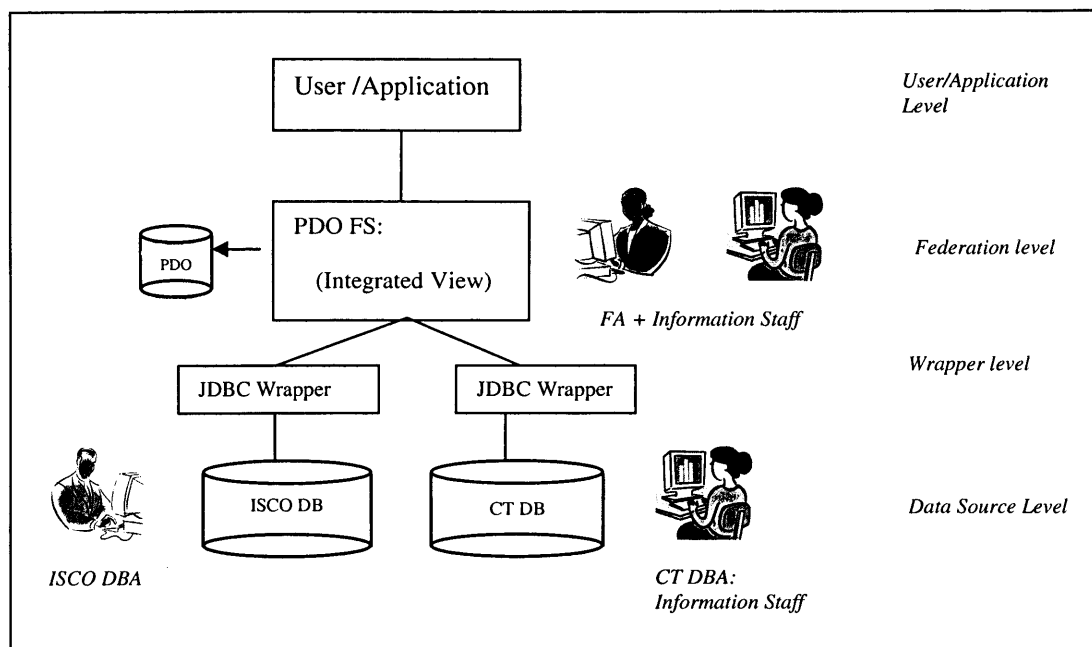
User /Application

User/Application Level

PDO FS:

(Integrated View)

PDO

Federation level

FA + Information Staff

Wrapper level

JDBC Wrapper

JDBC Wrapper

ISCO DB

CT DB

Data Source Level

ISCO DBA

CT DBA: Information Staff